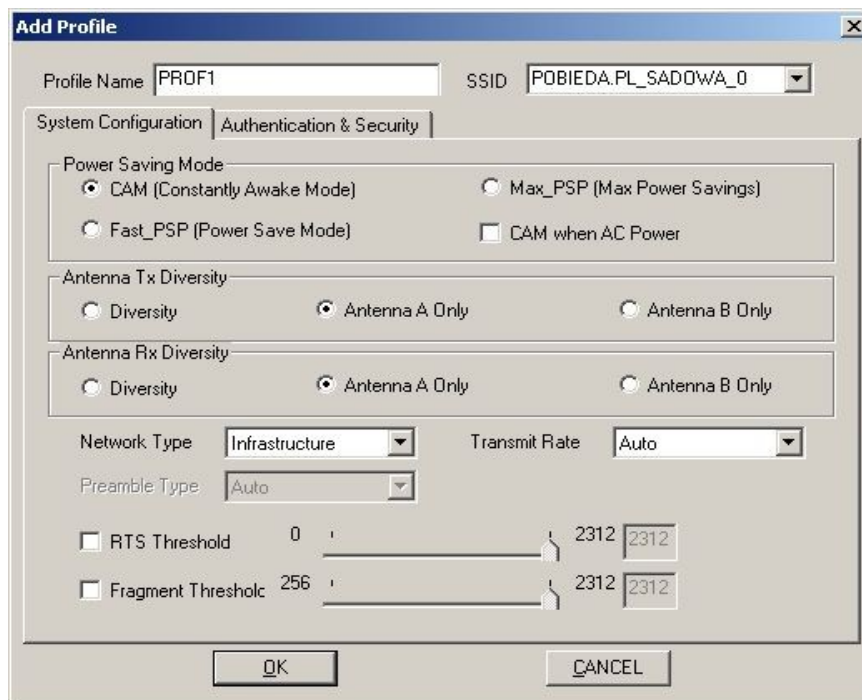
Add Profile

Profile Name PROF1

SSID POBIEDA.PL_SADOWA_0

System Configuration | Authentication & Security

Power Saving Mode
CAM (Constantly Awake Mode)
Max_PSP (Max Power Savings)
Fast_PSP (Power Save Mode)
CAM when AC Power

Antenna Tx Diversity
Diversity
Antenna A Only
Antenna B Only

Antenna Rx Diversity
Diversity
Antenna A Only
Antenna B Only

Network Type Infrastructure
Transmit Rate Auto

Preamble Type Auto

RTS Threshold 0 2312 2312

Fragment Thresholc 256 2312 2312

OK

CANCEL